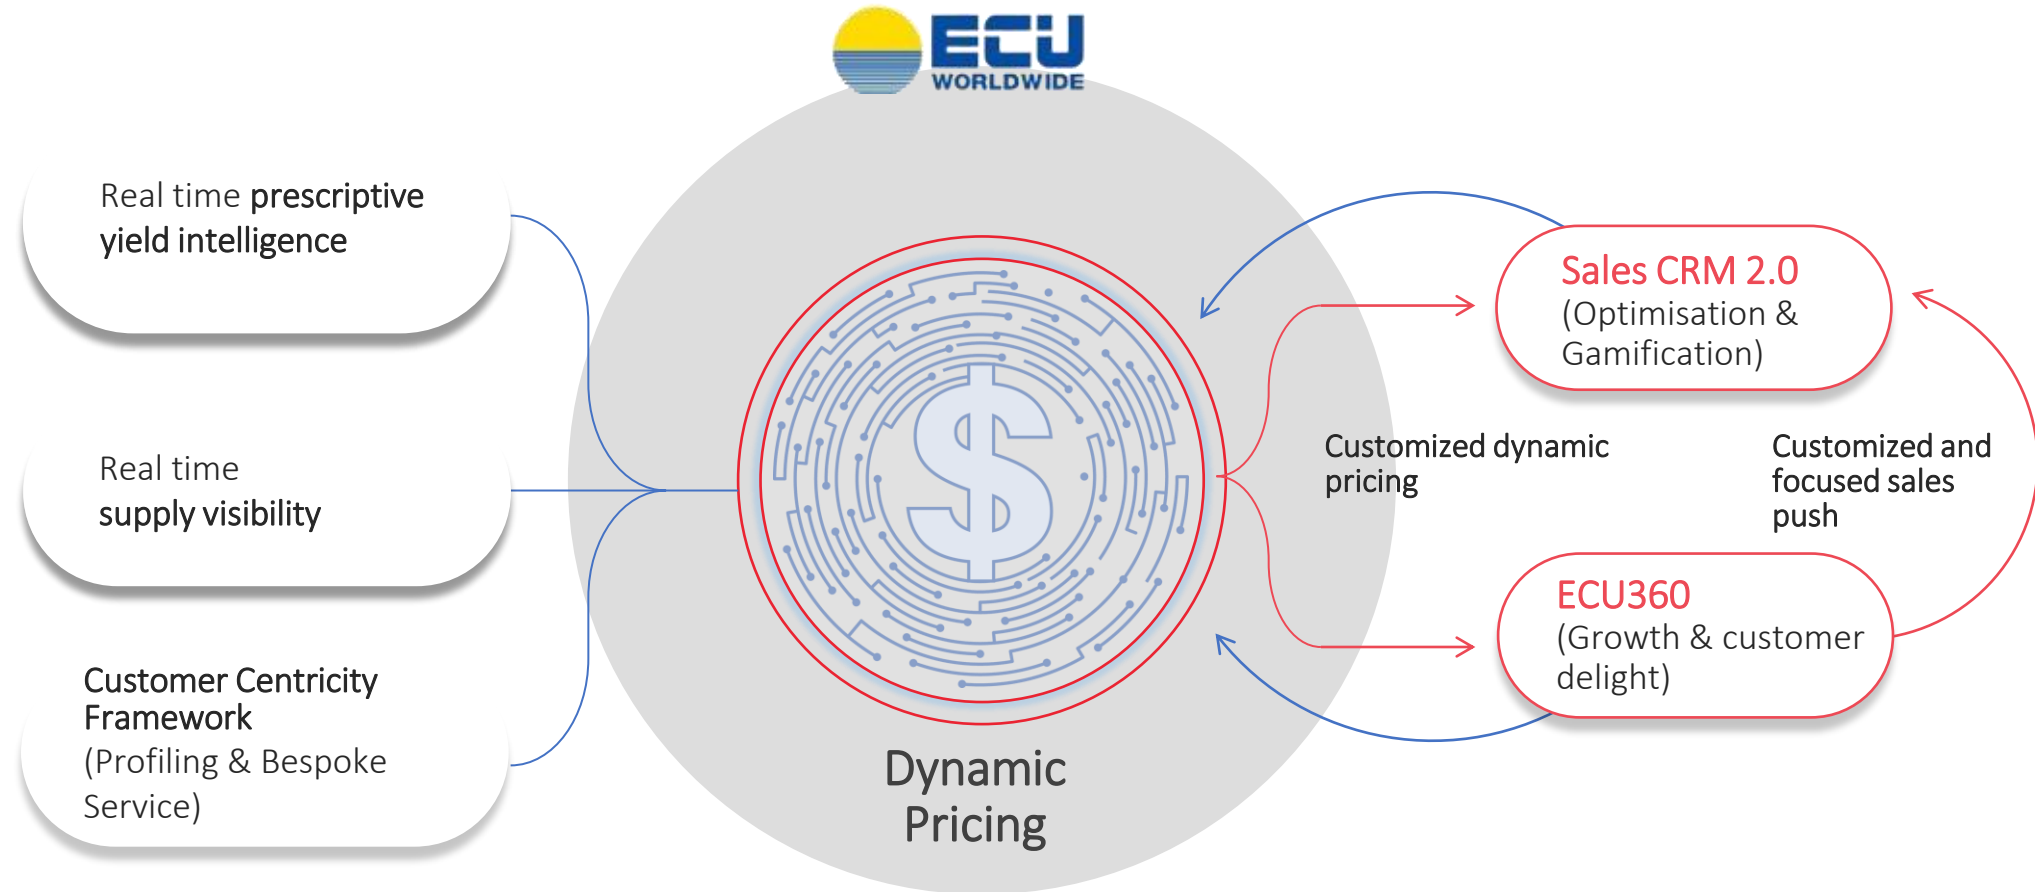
ECU WORLDWIDE

Real time prescriptive yield intelligence

Real time supply visibility

Customer Centricity Framework
(Profiling & Bespoke Service)

$

Dynamic Pricing

Customized dynamic pricing

Sales CRM 2.0
(Optimisation & Gamification)

Customized and focused sales push

ECU360
(Growth & customer delight)